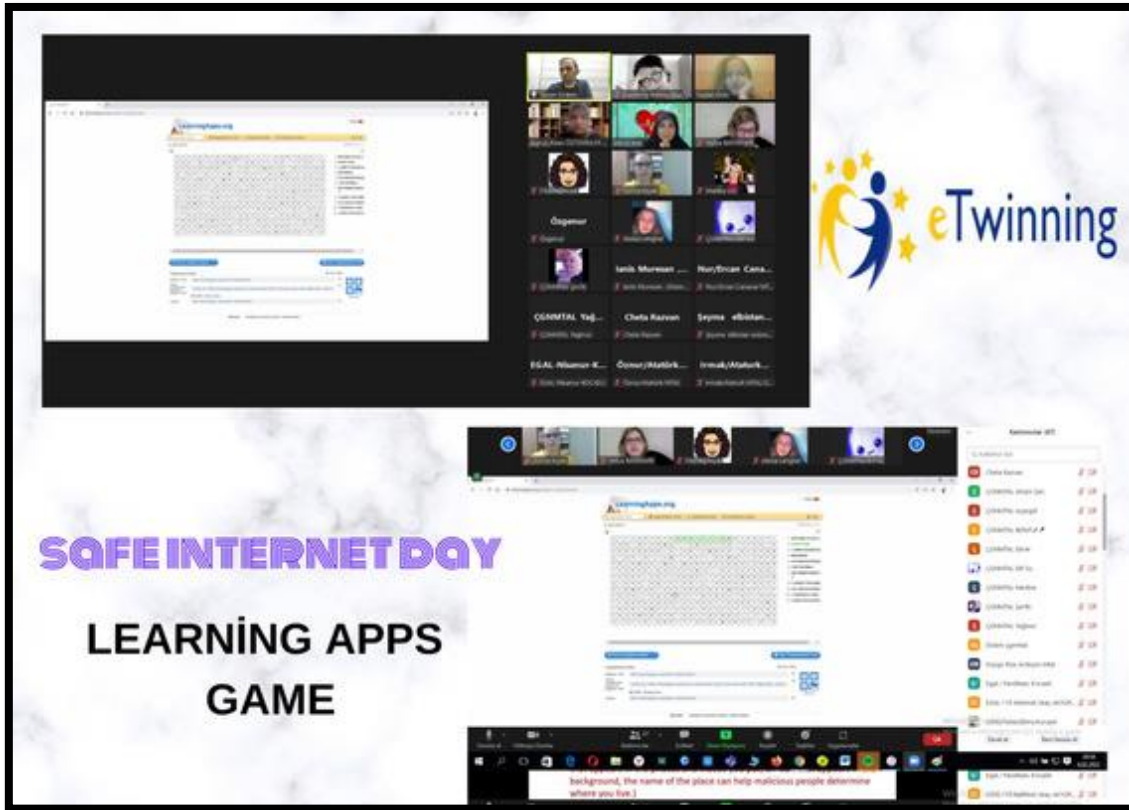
LearningApps.org

Özgenur

Ianik Muresan ...

Nur/Ercan Cana...

ÇGNMTAL Yağ...

Cheta Razvan

Şeyma elbistan...

EGAL-Nisanur-K...

Öznur/Atatürk...

Irmak/Atatürk...

eTwinning

SAFE INTERNET DAY

LEARNİNG APPS GAME

LearningApps.org

Katılımcılar (47)

Cheta Razvan

Özlem ışıkmak

Egal / Nisanur

background, the name of the place can help malicious people determine where you live.)